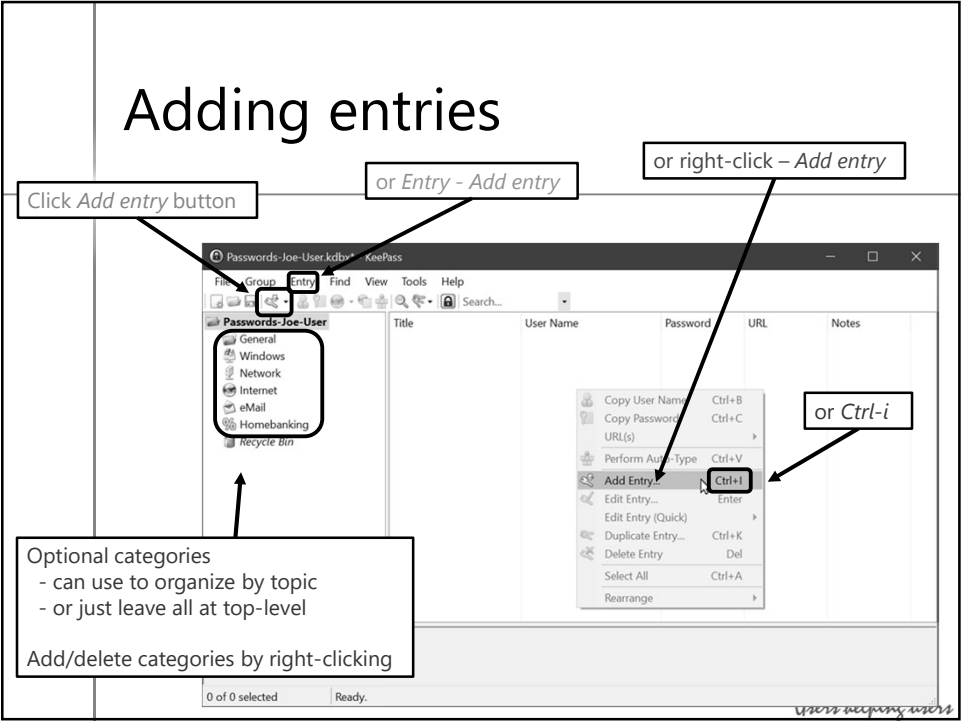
Adding entries

Click *Add entry* button

or *Entry - Add entry*

or right-click – *Add entry*

Passwords-Joe-User.kdbx* - KeePass

File Group Entry Find View Tools Help

Search...

Passwords-Joe-User
General
Windows
Network
Internet
eMail
Homebanking
Recycle Bin

| Title | User Name | Password | URL | Notes |
|---|---|---|---|---|

Copy User Name Ctrl+B
Copy Password Ctrl+C
URL(s)
Perform Auto-Type Ctrl+V
Add Entry... Ctrl+I
Edit Entry... Enter
Edit Entry (Quick)
Duplicate Entry... Ctrl+K
Delete Entry Del
Select All Ctrl+A
Rearrange

or *Ctrl-i*

Optional categories
- can use to organize by topic
- or just leave all at top-level

Add/delete categories by right-clicking

0 of 0 selected Ready.

Users helping users